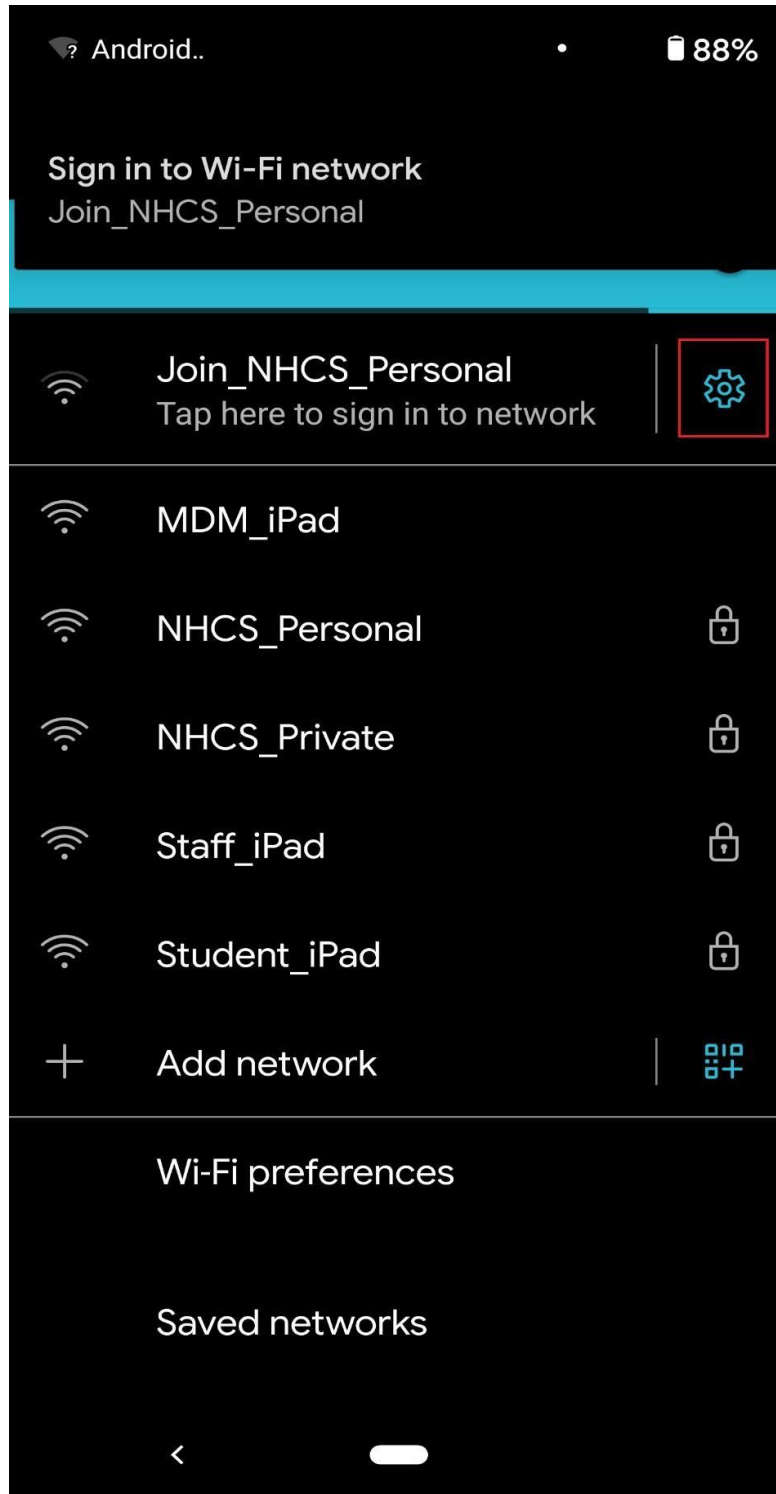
Android..
88%

Sign in to Wi-Fi network
Join_NHCS_Personal

Join_NHCS_Personal
Tap here to sign in to network

MDM_iPad

NHCS_Personal

NHCS_Private

Staff_iPad

Student_iPad

Add network

Wi-Fi preferences

Saved networks